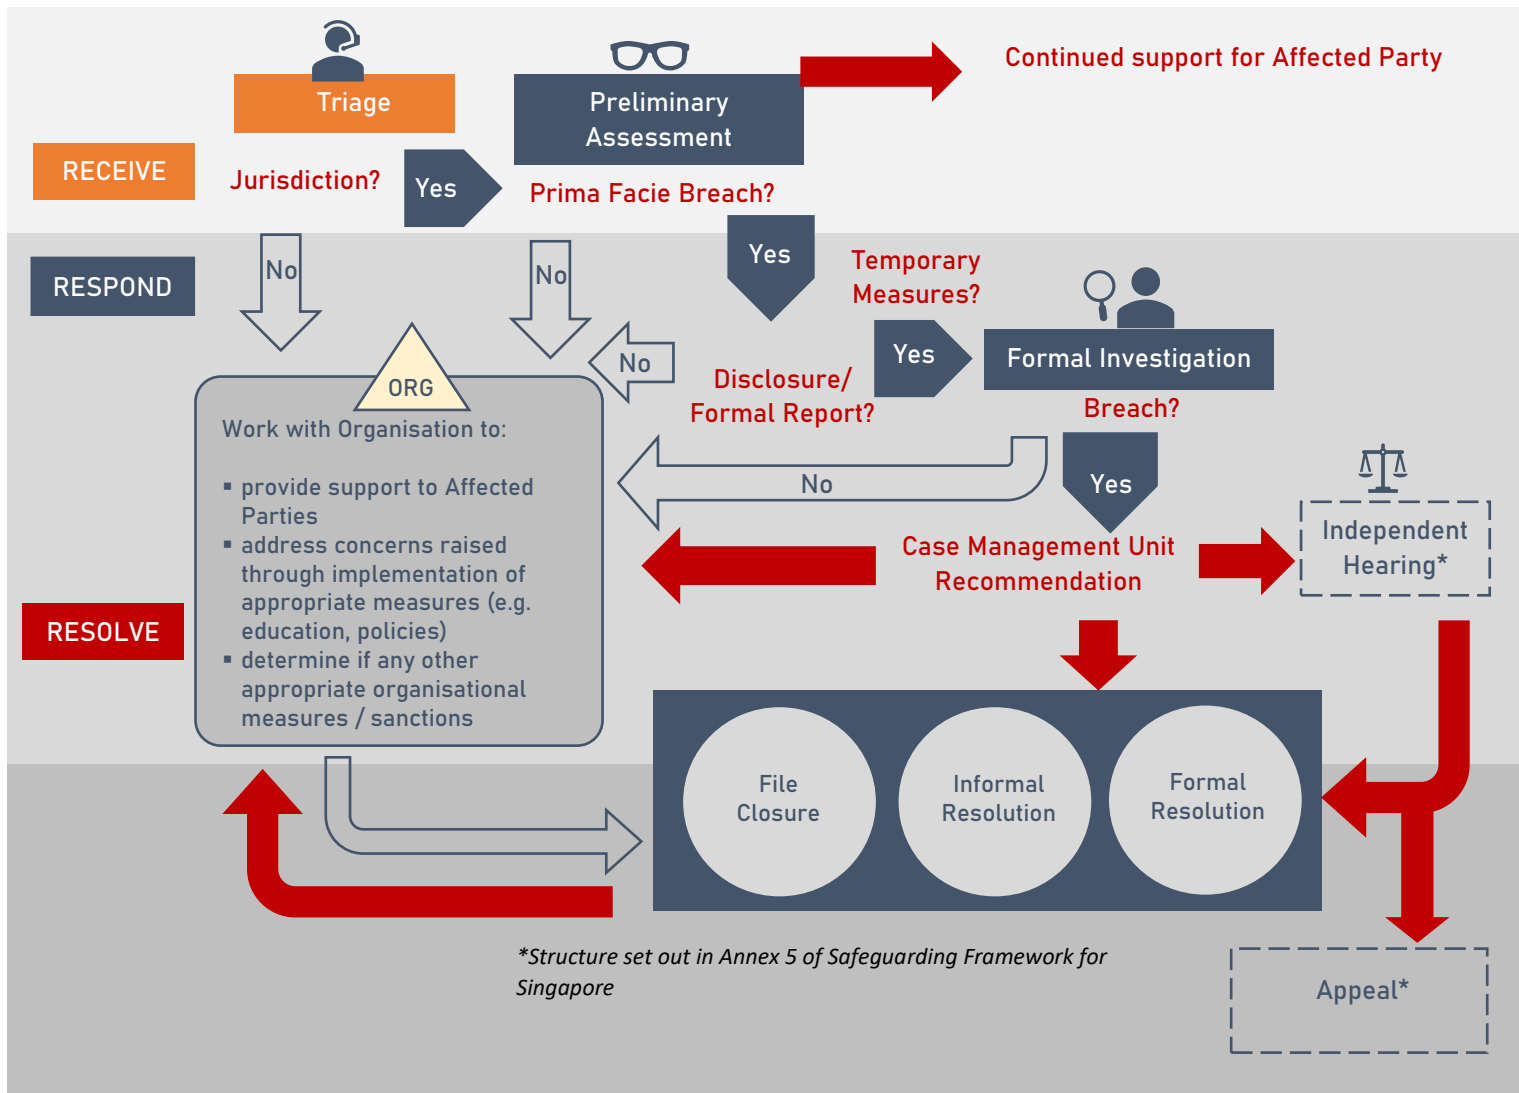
Triage

Preliminary Assessment

Continued support for Affected Party

RECEIVE

Jurisdiction?

Yes

Prima Facie Breach?

RESPOND

No

No

Yes

Temporary Measures?

No

Yes

Formal Investigation

ORG

Disclosure/ Formal Report?

Breach?

Work with Organisation to:

▪ provide support to Affected Parties
▪ address concerns raised through implementation of appropriate measures (e.g. education, policies)
▪ determine if any other appropriate organisational measures / sanctions

No

Yes

Case Management Unit Recommendation

Independent Hearing*

RESOLVE

File Closure

Informal Resolution

Formal Resolution

*Structure set out in Annex 5 of Safeguarding Framework for Singapore

Appeal*